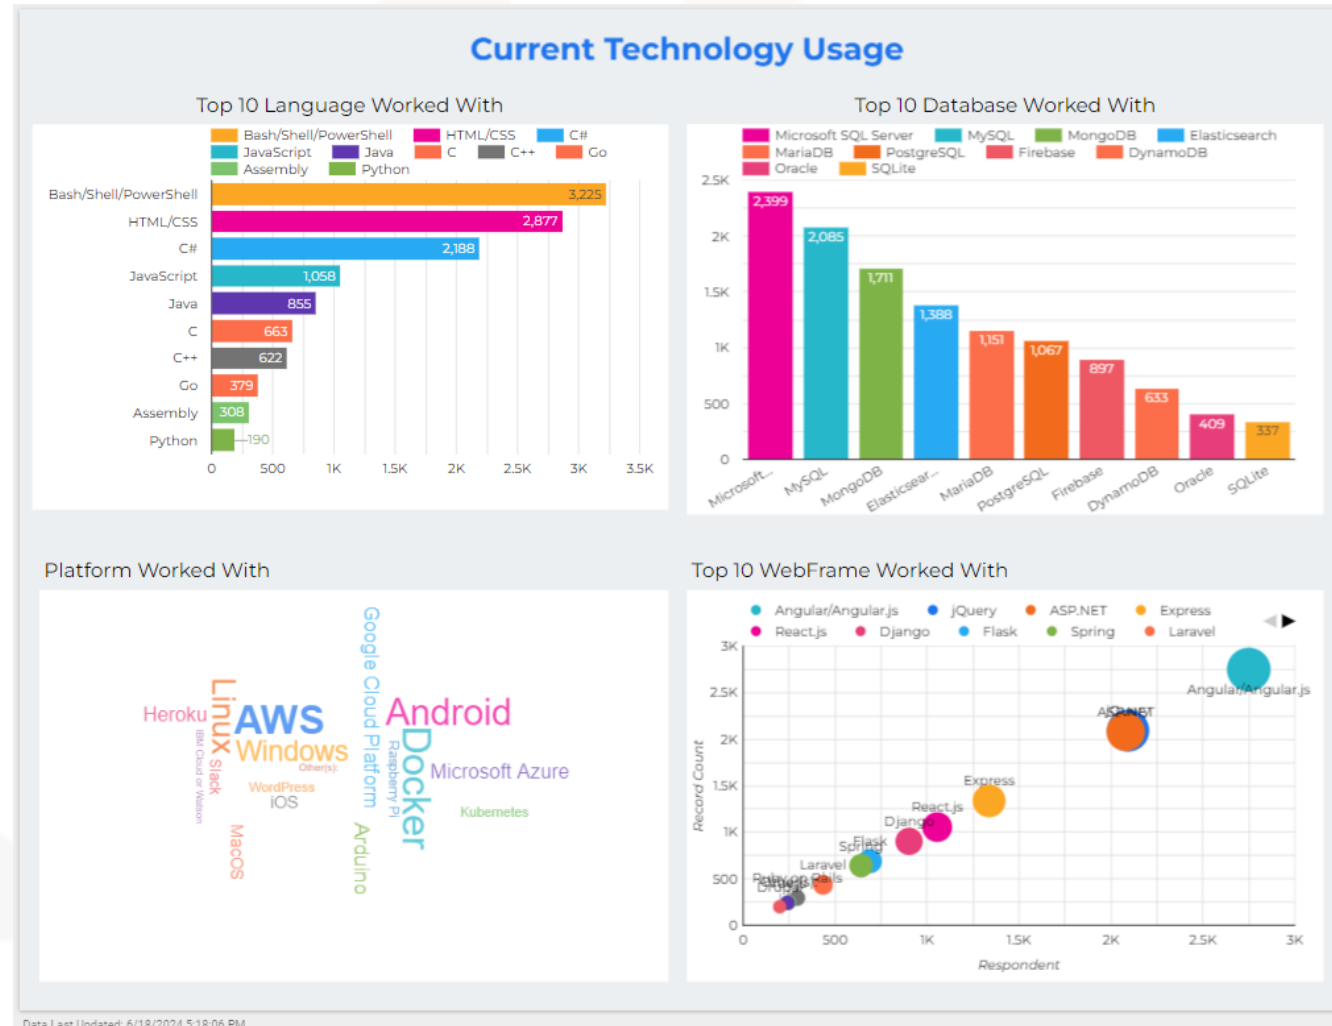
Current Technology Usage

Top 10 Language Worked With

Bash/Shell/PowerShell HTML/CSS C# JavaScript Java C C++ Go Assembly Python

| Language | Count |
|---|---|
| Bash/Shell/PowerShell | 3,225 |
| HTML/CSS | 2,877 |
| C# | 2,188 |
| JavaScript | 1,058 |
| Java | 855 |
| C | 663 |
| C++ | 622 |
| Go | 379 |
| Assembly | 308 |
| Python | 190 |

0 500 1K 1.5K 2K 2.5K 3K 3.5K

Top 10 Database Worked With

Microsoft SQL Server MySQL MongoDB Elasticsearch MariaDB PostgreSQL Firebase DynamoDB Oracle SQLite

2.5K 2K 1.5K 1K 500 0

| Database | Count |
|---|---|
| Microsoft... | 2,399 |
| MySQL | 2,085 |
| MongoDB | 1,711 |
| Elasticsear... | 1,388 |
| MariaDB | 1,151 |
| PostgreSQL | 1,067 |
| Firebase | 897 |
| DynamoDB | 633 |
| Oracle | 409 |
| SQLite | 337 |

Platform Worked With

Heroku Linux AWS Windows IBM Cloud or Watson Slack Other(s): WordPress iOS MacOS Google Cloud Platform Raspberry Pi Docker Arduino Android Microsoft Azure Kubernetes

Top 10 WebFrame Worked With

Angular/Angular.js jQuery ASP.NET Express React.js Django Flask Spring Laravel

3K 2.5K 2K 1.5K 1K 500 0

Record Count

Angular/Angular.js ASP.NET Express React.js Django Flask Spring Laravel Ruby on Rails

0 500 1K 1.5K 2K 2.5K 3K

Respondent

Data Last Updated: 6/18/2024 5:18:06 PM